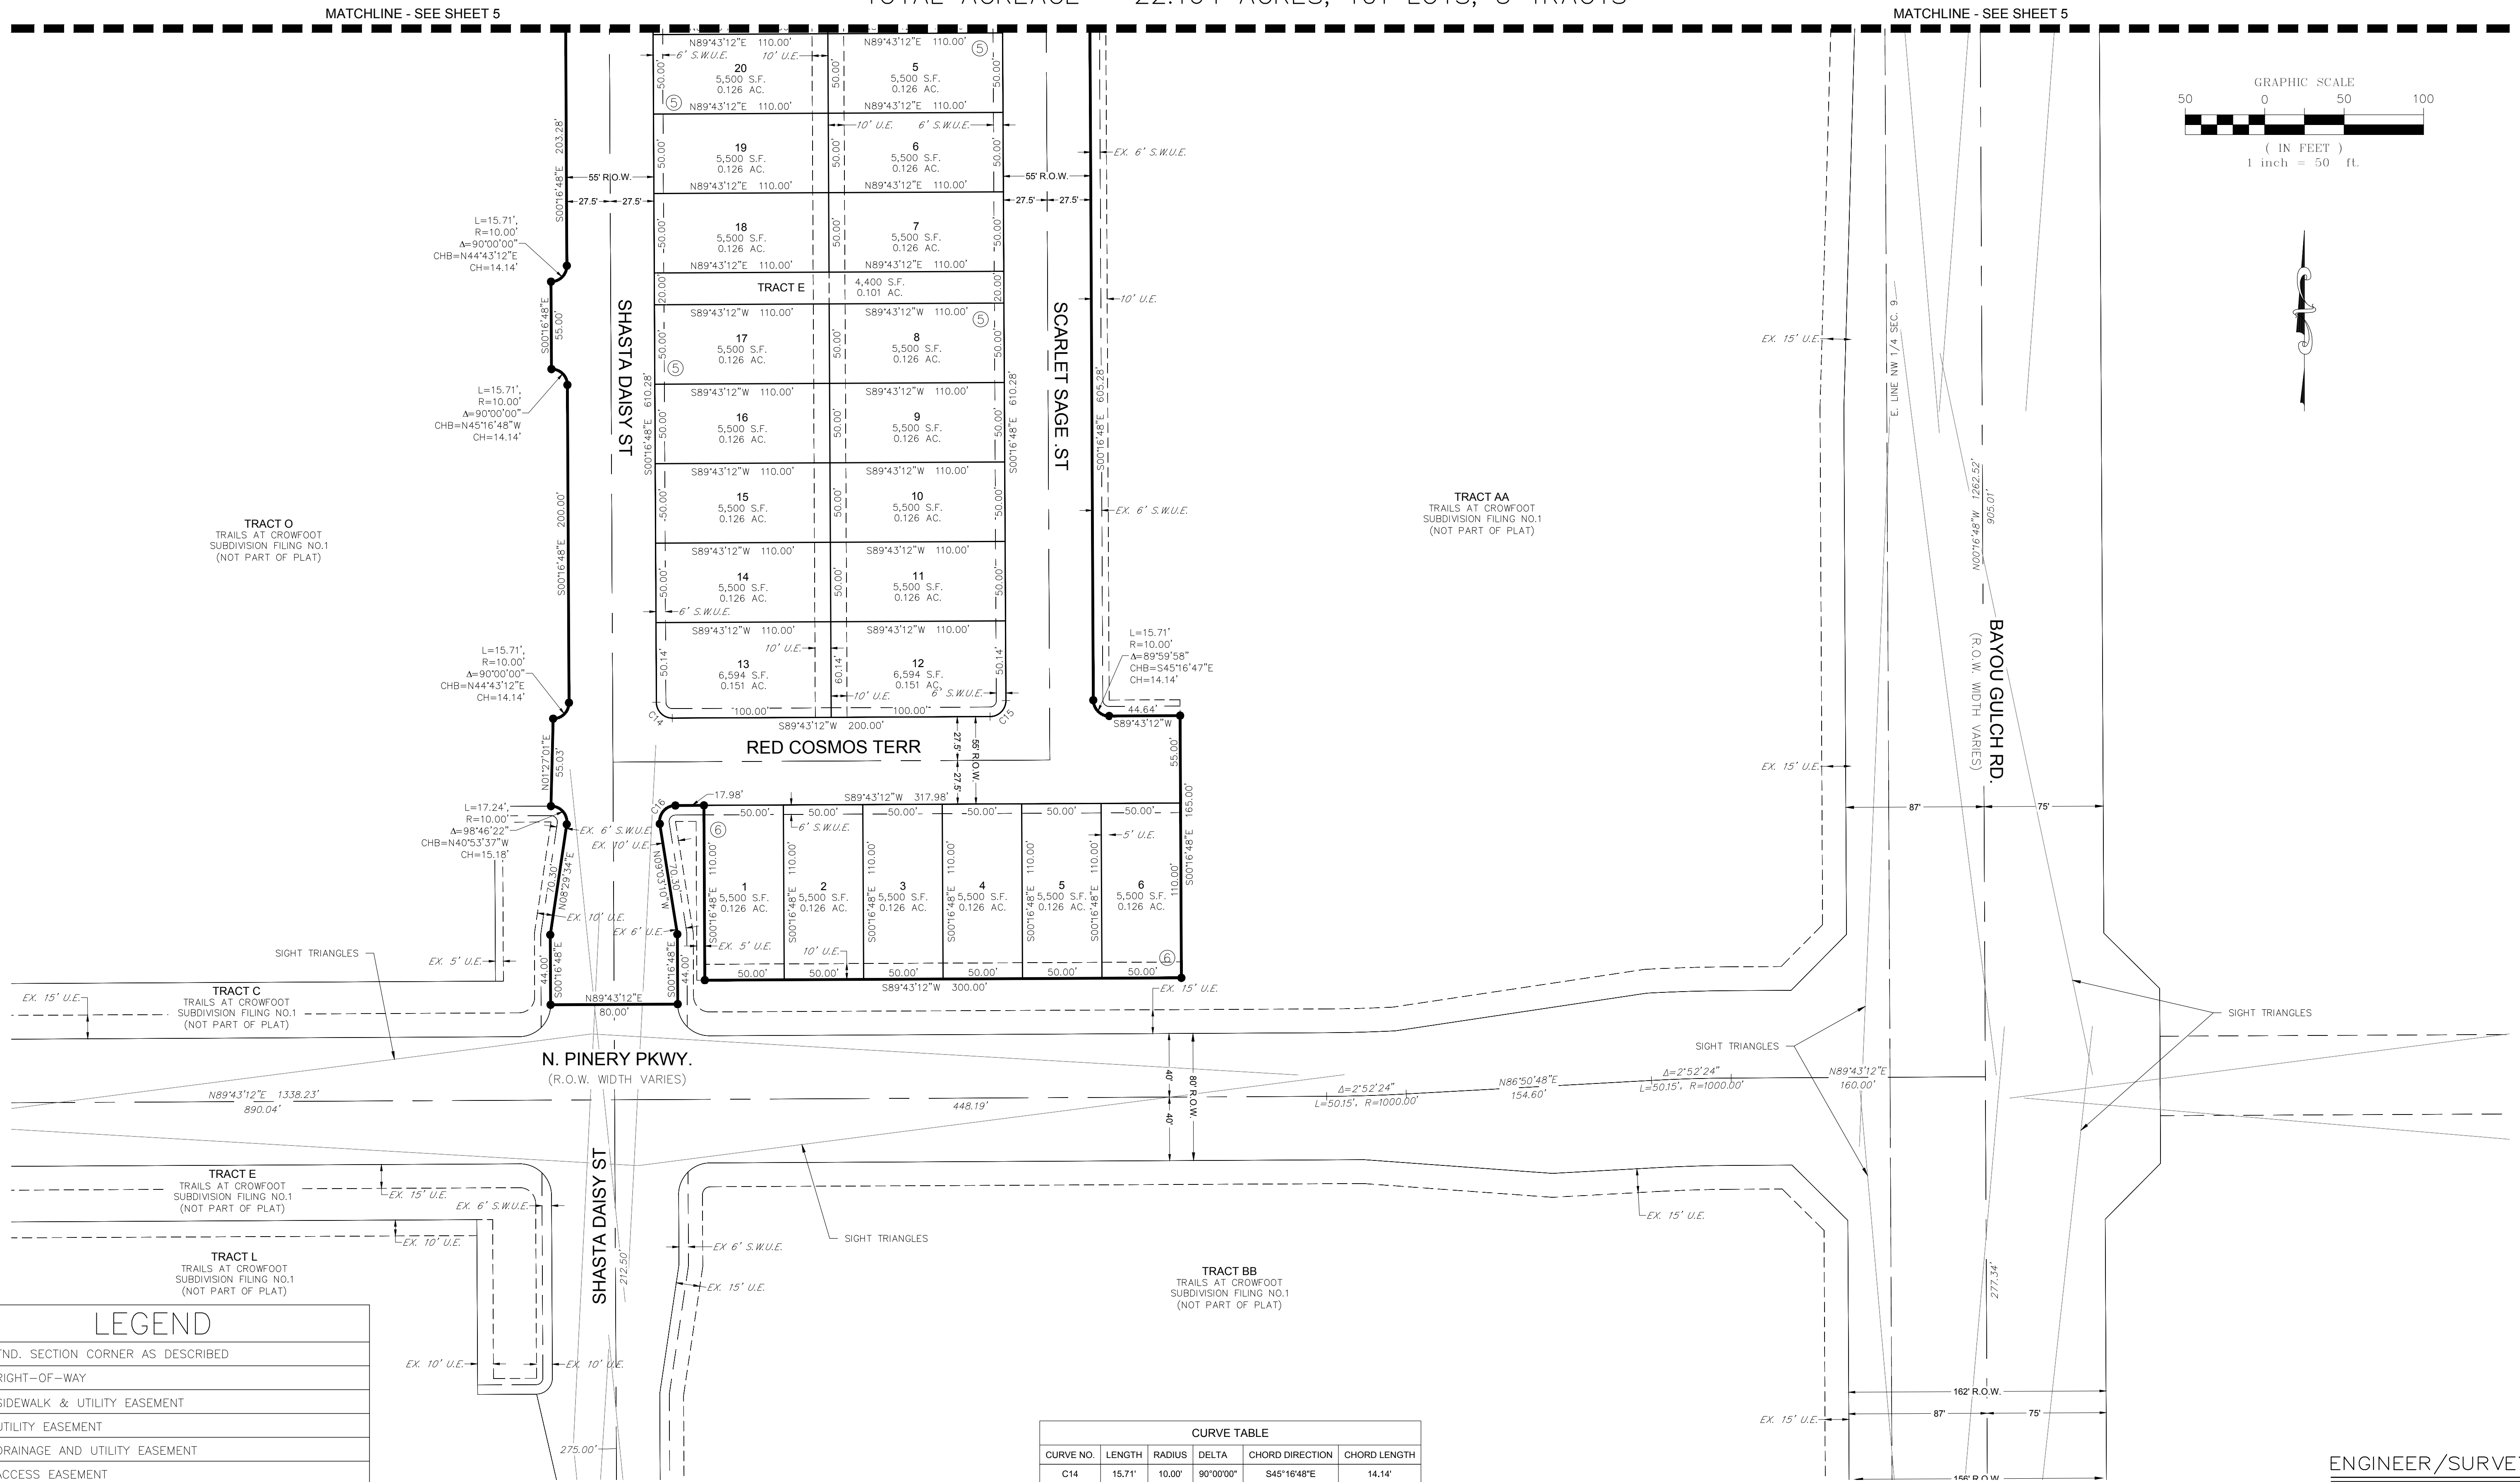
MATCHLINE - SEE SHEET 5

MATCHLINE - SEE SHEET 5

GRAPHIC SCALE
50 0 50 100
( IN FEET )
1 inch = 50 ft.

N89°43'12"E 110.00'
6' S.W.U.E. 10' U.E.
20
5,500 S.F.
0.126 AC.
N89°43'12"E 110.00'

N89°43'12"E 110.00'
5
5,500 S.F.
0.126 AC.
N89°43'12"E 110.00'

10' U.E. 6' S.W.U.E.

19
5,500 S.F.
0.126 AC.
N89°43'12"E 110.00'

6
5,500 S.F.
0.126 AC.
N89°43'12"E 110.00'

18
5,500 S.F.
0.126 AC.
N89°43'12"E 110.00'

7
5,500 S.F.
0.126 AC.
N89°43'12"E 110.00'

TRACT E
4,400 S.F.
0.101 AC.

S89°43'12"W 110.00'
17
5,500 S.F.
0.126 AC.

S89°43'12"W 110.00'
8
5,500 S.F.
0.126 AC.

S89°43'12"W 110.00'
16
5,500 S.F.
0.126 AC.

S89°43'12"W 110.00'
9
5,500 S.F.
0.126 AC.

S89°43'12"W 110.00'
15
5,500 S.F.
0.126 AC.

S89°43'12"W 110.00'
10
5,500 S.F.
0.126 AC.

S89°43'12"W 110.00'
14
5,500 S.F.
0.126 AC.
6' S.W.U.E.

S89°43'12"W 110.00'
11
5,500 S.F.
0.126 AC.

S89°43'12"W 110.00'
10' U.E.
13
6,594 S.F.
0.151 AC.

S89°43'12"W 110.00'
12
6,594 S.F.
0.151 AC.
10' U.E.
6' S.W.U.E.

100.00' 100.00'
S89°43'12"W 200.00'
C14 C15

RED COSMOS TERR
SHASTA DAISY ST
SCARLET SAGE ST

55' R.O.W.
27.5' 27.5'
55' R.O.W.
27.5' 27.5'
S00°16'48"E 203.28'
S00°16'48"E 55.00'
S00°16'48"E 610.28'
S00°16'48"E 610.28'
S00°16'48"E 605.28'
S00°16'48"E 200.00'
N01°27'01"E 55.03'

L=15.71',
R=10.00'
Δ=90°00'00"
CHB=N44°43'12"E
CH=14.14'

L=15.71',
R=10.00'
Δ=90°00'00"
CHB=N45°16'48"W
CH=14.14'

L=15.71',
R=10.00'
Δ=90°00'00"
CHB=N44°43'12"E
CH=14.14'

L=17.24',
R=10.00'
Δ=98°46'22"
CHB=N40°53'37"W
CH=15.18'

L=15.71'
R=10.00'
Δ=89°59'58"
CHB=S45°16'47"E
CH=14.14'

EX. 6' S.W.U.E.
10' U.E.
EX. 6' S.W.U.E.
44.64'
S89°43'12"W
55.00'
165.00'

TRACT O
TRAILS AT CROWFOOT
SUBDIVISION FILING NO.1
(NOT PART OF PLAT)

TRACT AA
TRAILS AT CROWFOOT
SUBDIVISION FILING NO.1
(NOT PART OF PLAT)

17.98'
S89°43'12"W 317.98'
55' R.O.W.
27.5' 27.5'
50.00' 50.00' 50.00' 50.00' 50.00' 50.00'
6' S.W.U.E.
5' U.E.
1
5,500 S.F.
0.126 AC.
2
5,500 S.F.
0.126 AC.
3
5,500 S.F.
0.126 AC.
4
5,500 S.F.
0.126 AC.
5
5,500 S.F.
0.126 AC.
6
5,500 S.F.
0.126 AC.
110.00'
S00°16'48"E
EX. 5' U.E.
10' U.E.
50.00' 50.00' 50.00' 50.00' 50.00' 50.00'
S89°43'12"W 300.00'
EX. 15' U.E.

EX. 6' S.W.U.E.
EX. 10' U.E.
N08°29'34"E 70.30'
N08°30'01"W 70.30'
EX. 10' U.E.
EX. 6' U.E.
EX. 5' U.E.
44.00'
S00°16'48"E
N89°43'12"E
80.00'

SIGHT TRIANGLES

EX. 15' U.E.
TRACT C
TRAILS AT CROWFOOT
SUBDIVISION FILING NO.1
(NOT PART OF PLAT)

N. PINERY PKWY.
(R.O.W. WIDTH VARIES)
N89°43'12"E 1338.23'
890.04'
448.19'
40' 40'
80' R.O.W.
Δ=2°52'24"
L=50.15', R=1000.00'
N86°50'48"E
154.60'
Δ=2°52'24"
L=50.15', R=1000.00'
N89°43'12"E
160.00'

SIGHT TRIANGLES
SIGHT TRIANGLES
SIGHT TRIANGLES

EX. 15' U.E.
EX. 15' U.E.
E. LINE NW 1/4 SEC. 9
N00°16'48"W 1262.52'
905.01'
BAYOU GULCH RD.
(R.O.W. WIDTH VARIES)
87' 75'

TRACT E
TRAILS AT CROWFOOT
SUBDIVISION FILING NO.1
(NOT PART OF PLAT)
EX. 15' U.E.
EX. 6' S.W.U.E.
EX. 10' U.E.

TRACT L
TRAILS AT CROWFOOT
SUBDIVISION FILING NO.1
(NOT PART OF PLAT)

SHASTA DAISY ST
212.50'
EX. 6' S.W.U.E.
EX. 15' U.E.
EX. 15' U.E.
EX. 10' U.E.
EX. 10' U.E.
275.00'

TRACT BB
TRAILS AT CROWFOOT
SUBDIVISION FILING NO.1
(NOT PART OF PLAT)

277.34'
EX. 15' U.E.
162' R.O.W.
87' 75'
156' R.O.W.

LEGEND
FND. SECTION CORNER AS DESCRIBED
RIGHT-OF-WAY
SIDEWALK & UTILITY EASEMENT
UTILITY EASEMENT
DRAINAGE AND UTILITY EASEMENT
ACCESS EASEMENT

| CURVE TABLE | | | | | |
|---|---|---|---|---|---|
| CURVE NO. | LENGTH | RADIUS | DELTA | CHORD DIRECTION | CHORD LENGTH |
| C14 | 15.71' | 10.00' | 90°00'00" | S45°16'48"E | 14.14' |

ENGINEER/SURVE